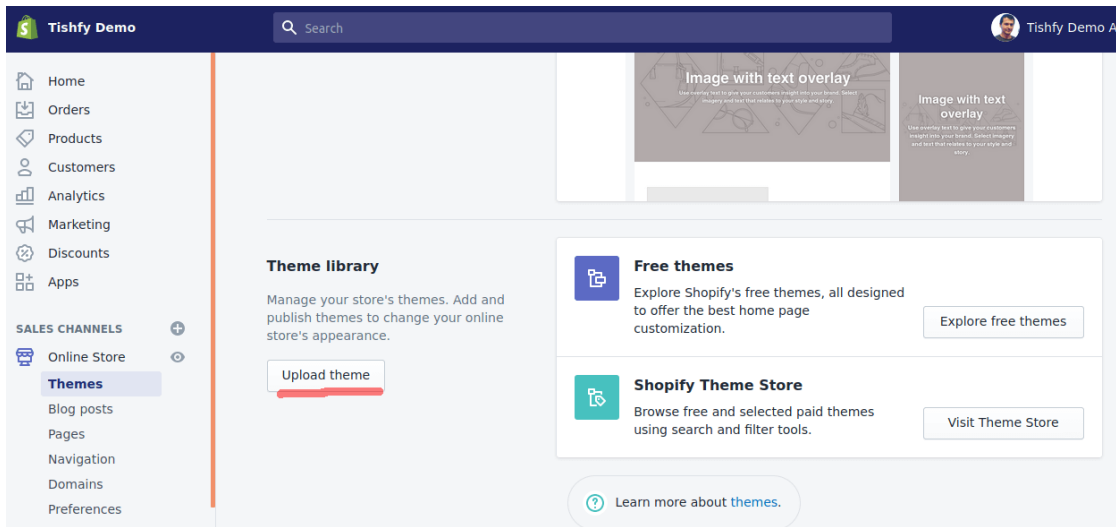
Tishfy Demo

Search

Tishfy Demo A

Home
Orders
Products
Customers
Analytics
Marketing
Discounts
Apps

SALES CHANNELS

Online Store
Themes
Blog posts
Pages
Navigation
Domains
Preferences

Image with text overlay
Use overlay text to give your customers insight into your brand. Select imagery and text that relates to your style and story.

Image with text overlay
Use overlay text to give your customers insight into your brand. Select imagery and text that relates to your style and story.

Theme library

Manage your store's themes. Add and publish themes to change your online store's appearance.

Upload theme

Free themes

Explore Shopify's free themes, all designed to offer the best home page customization.

Explore free themes

Shopify Theme Store

Browse free and selected paid themes using search and filter tools.

Visit Theme Store

Learn more about themes.